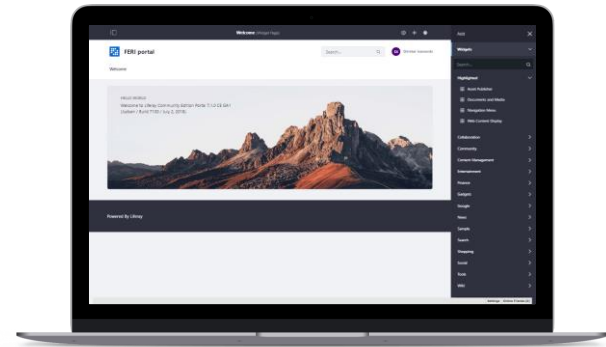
Welcome (Virtual Page)

FERI portal

Search...

Welcome

Hello World
Welcome to Liferay Community Edition Portal 7.1.0 CE GA1 (Judson / Build 7100 / July 2, 2018).

Powered By Liferay

Add

Widgets

Search...

Highlighted

Asset Publisher

Documents and Media

Navigation Menu

Web Content Display

Collaboration

Community

Content Management

Entertainment

Finance

Gadgets

Google

News

Sample

Search

Shopping

Social

Tools

Wiki

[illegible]